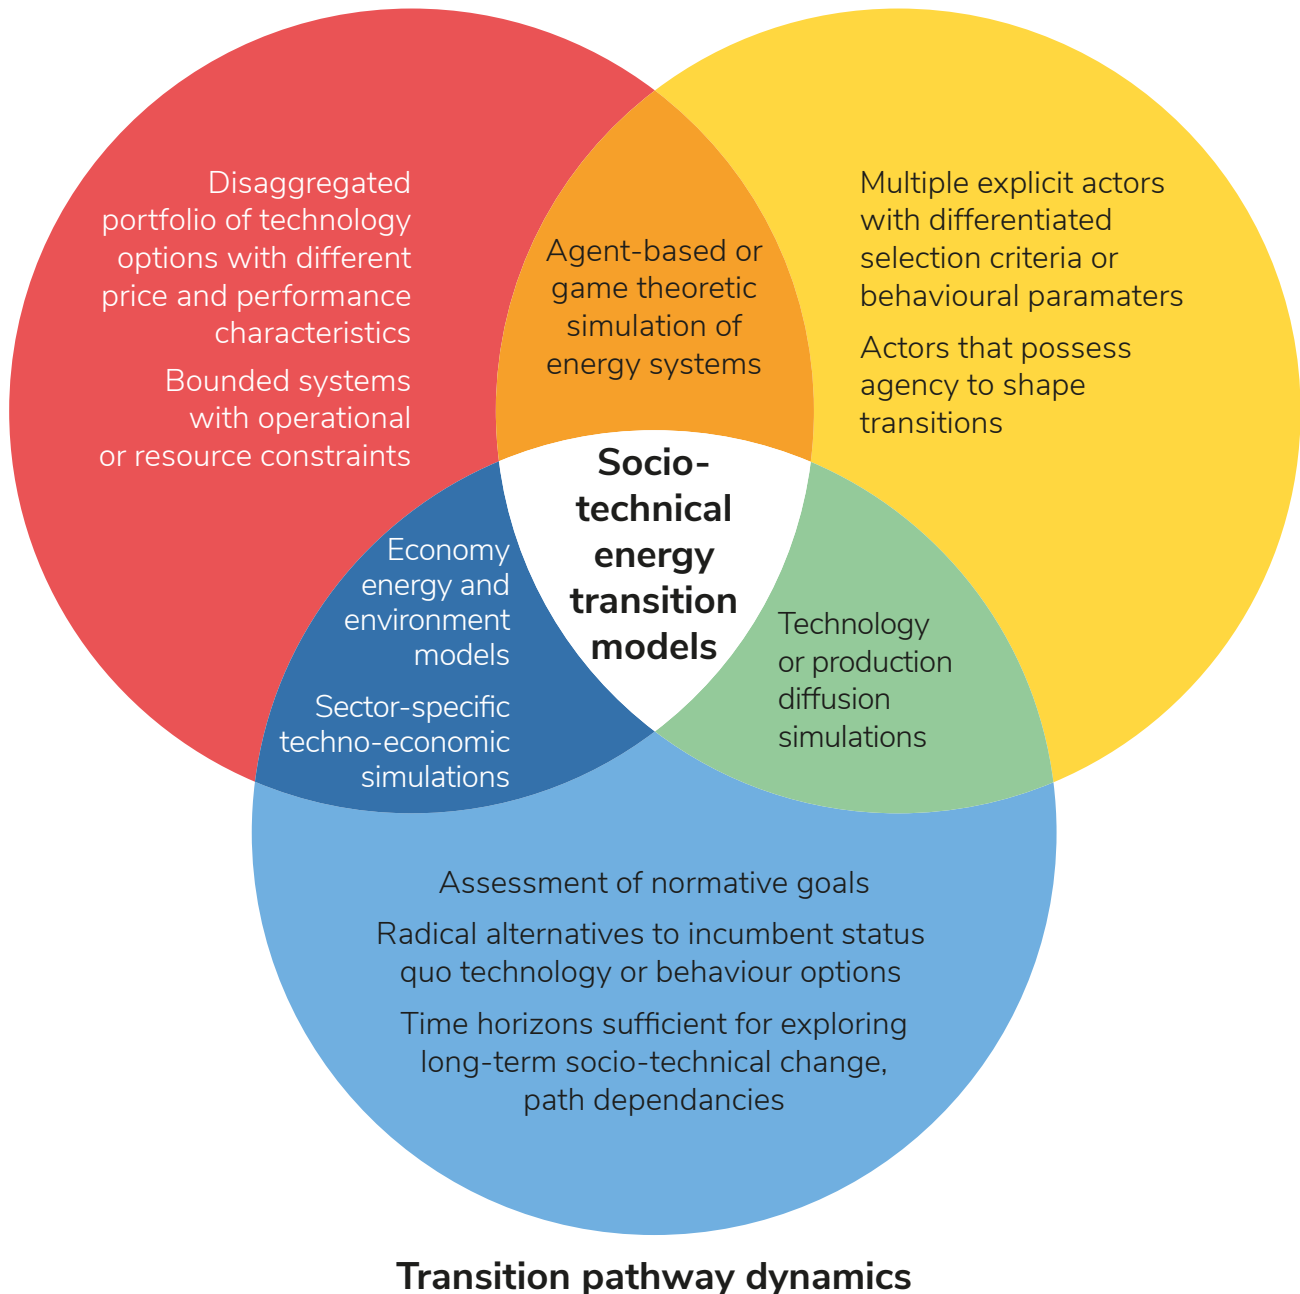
Disaggregated portfolio of technology options with different price and performance characteristics

Bounded systems with operational or resource constraints

Agent-based or game theoretic simulation of energy systems

Multiple explicit actors with differentiated selection criteria or behavioural paramaters

Actors that possess agency to shape transitions

Socio-technical energy transition models

Economy energy and environment models

Sector-specific techno-economic simulations

Technology or production diffusion simulations

Assessment of normative goals

Radical alternatives to incumbent status quo technology or behaviour options

Time horizons sufficient for exploring long-term socio-technical change, path dependancies

Transition pathway dynamics